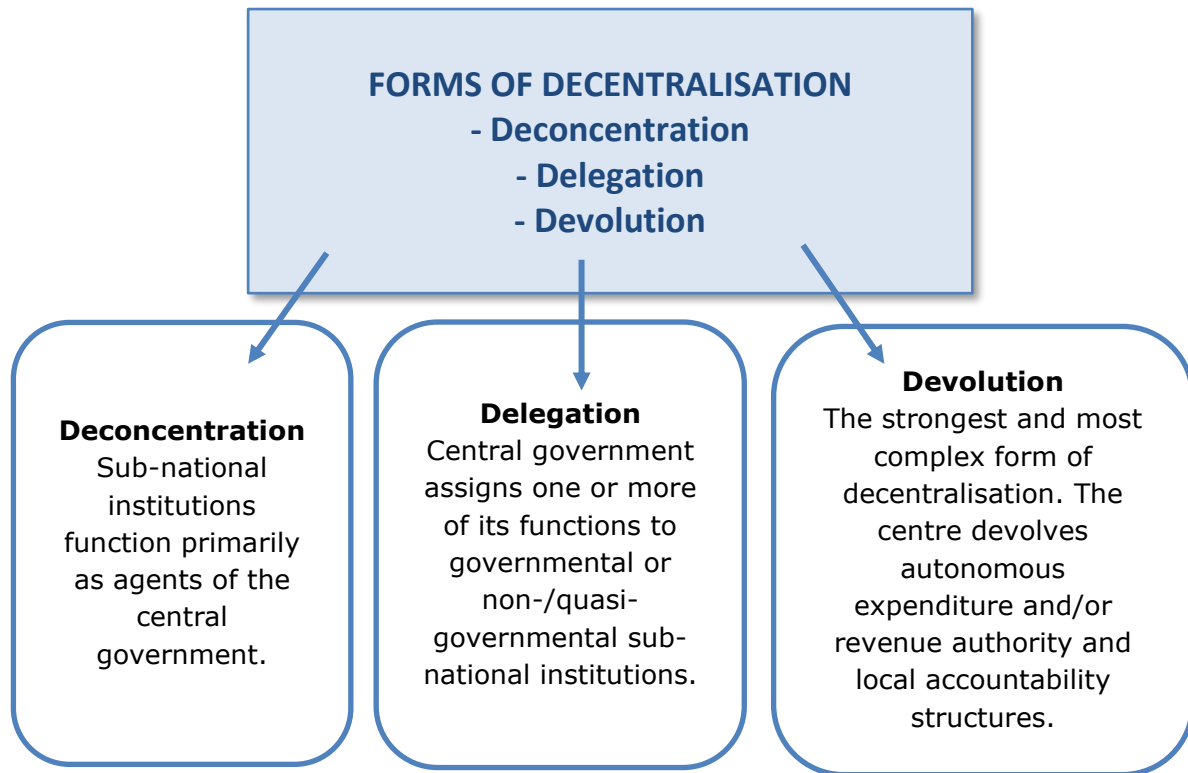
FORMS OF DECENTRALISATION
- Deconcentration
- Delegation
- Devolution

Deconcentration
Sub-national institutions function primarily as agents of the central government.

Delegation
Central government assigns one or more of its functions to governmental or non-/quasi-governmental sub-national institutions.

Devolution
The strongest and most complex form of decentralisation. The centre devolves autonomous expenditure and/or revenue authority and local accountability structures.